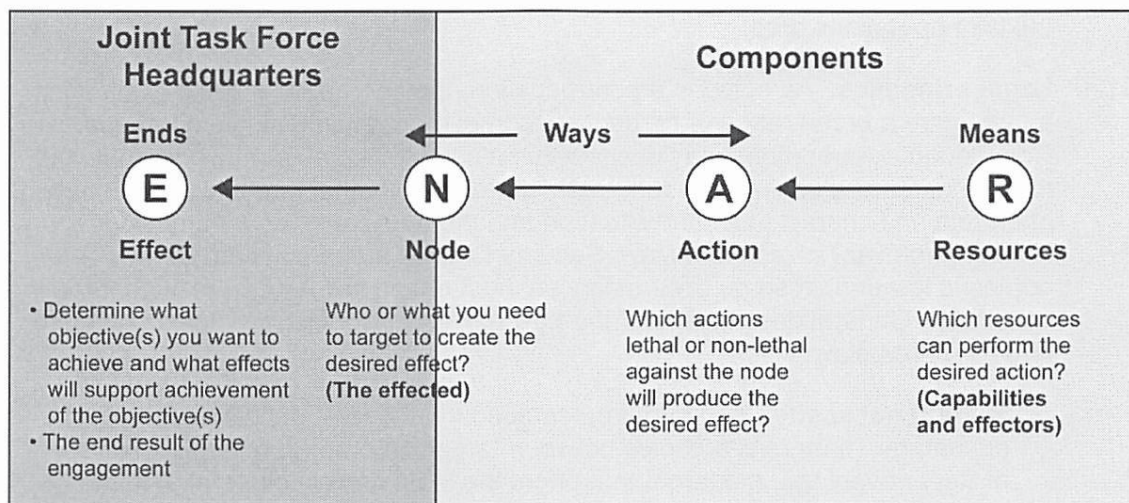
Joint Task Force Headquarters

Components

Ends

Ways

Means

E

N

A

R

Effect

Node

Action

Resources

• Determine what objective(s) you want to achieve and what effects will support achievement of the objective(s)
• The end result of the engagement

Who or what you need to target to create the desired effect? **(The effected)**

Which actions lethal or non-lethal against the node will produce the desired effect?

Which resources can perform the desired action? **(Capabilities and effectors)**